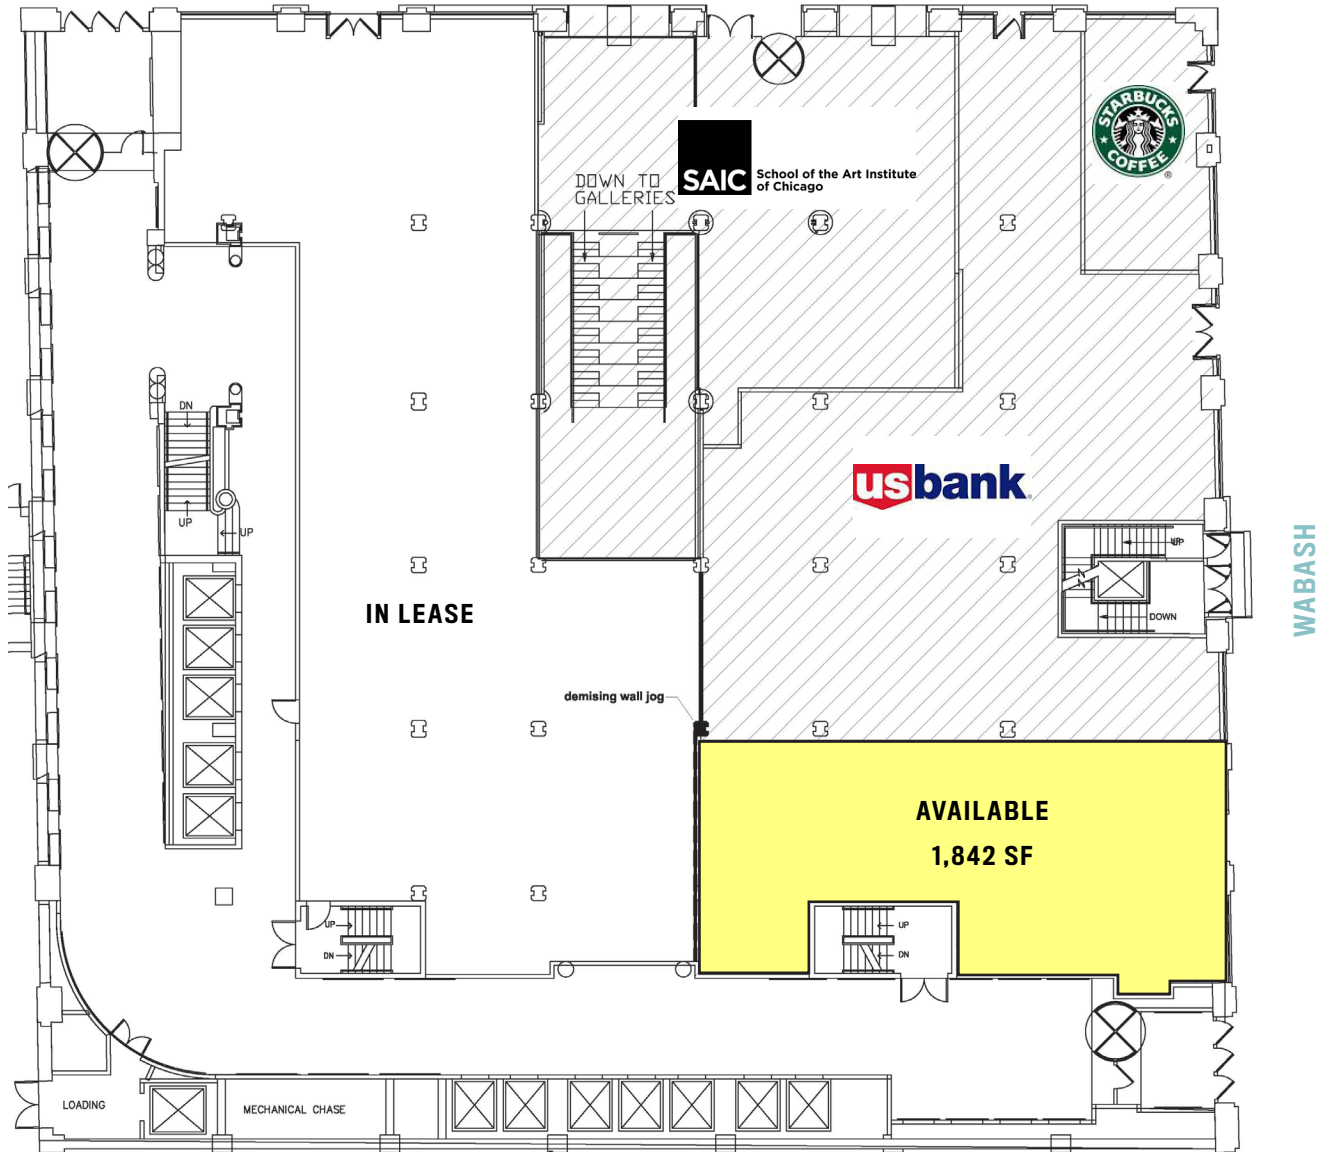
SAIC School of the Art Institute of Chicago

DOWN TO GALLERIES

STARBUCKS COFFEE

DN

UP

UP

usbank

UP

DOWN

WABASH

IN LEASE

demising wall jog

AVAILABLE

1,842 SF

UP

DN

UP

DN

LOADING

MECHANICAL CHASE